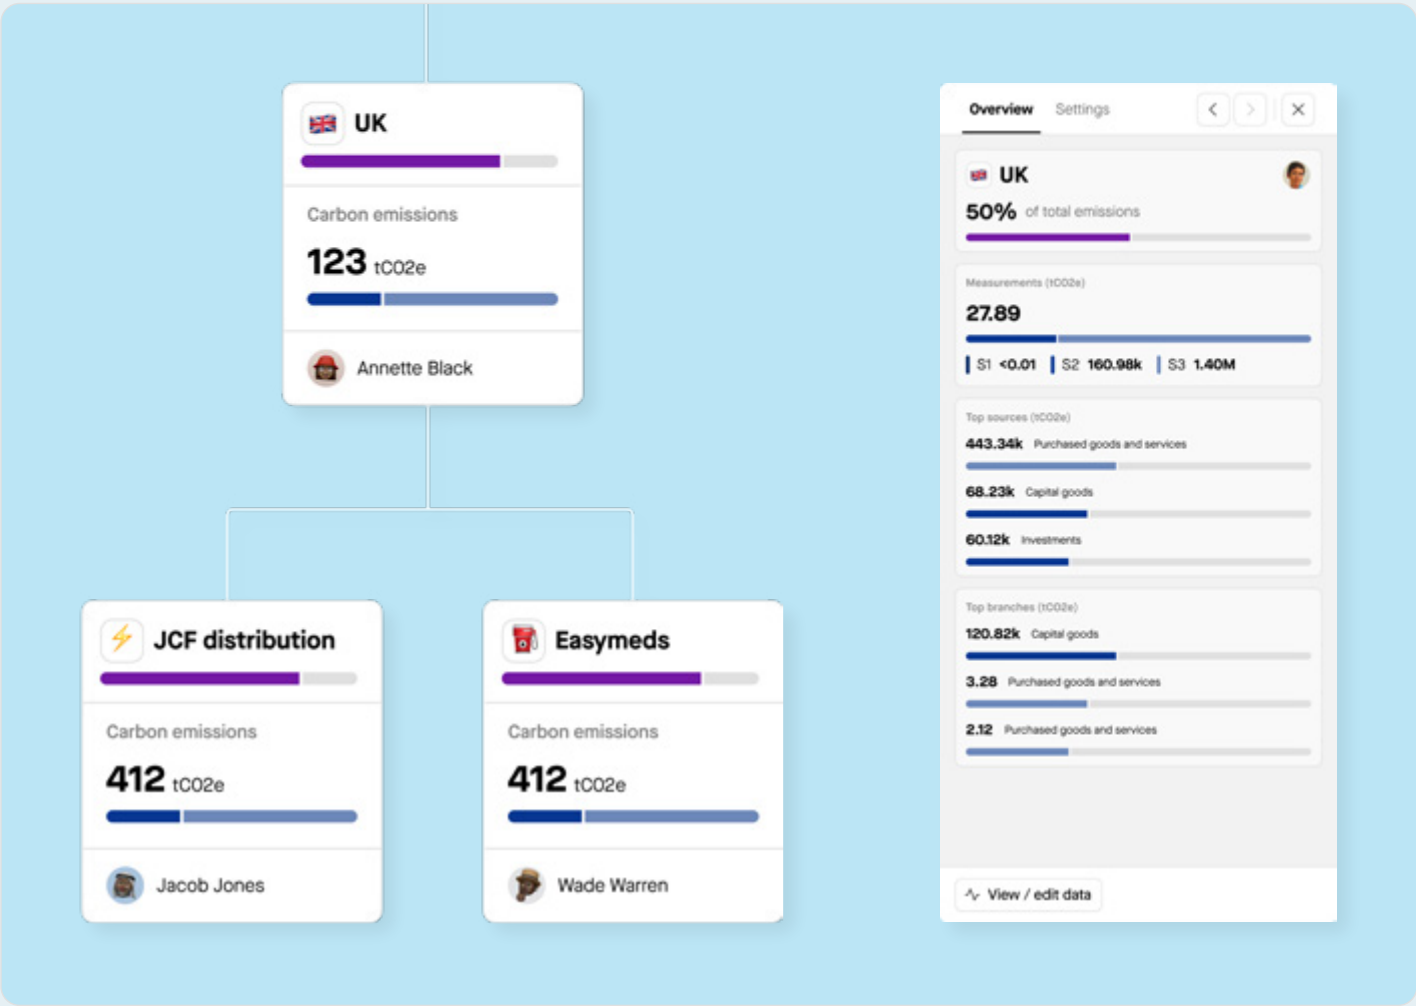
UK

Carbon emissions

123 tCO2e

Annette Black

JCF distribution

Carbon emissions

412 tCO2e

Jacob Jones

Easymeds

Carbon emissions

412 tCO2e

Wade Warren

Overview Settings

UK

50% of total emissions

Measurements (tCO2e)

27.89

S1 <0.01 S2 160.98k S3 1.40M

Top sources (tCO2e)

443.34k Purchased goods and services

68.23k Capital goods

60.12k Investments

Top branches (tCO2e)

120.82k Capital goods

3.28 Purchased goods and services

2.12 Purchased goods and services

View / edit data